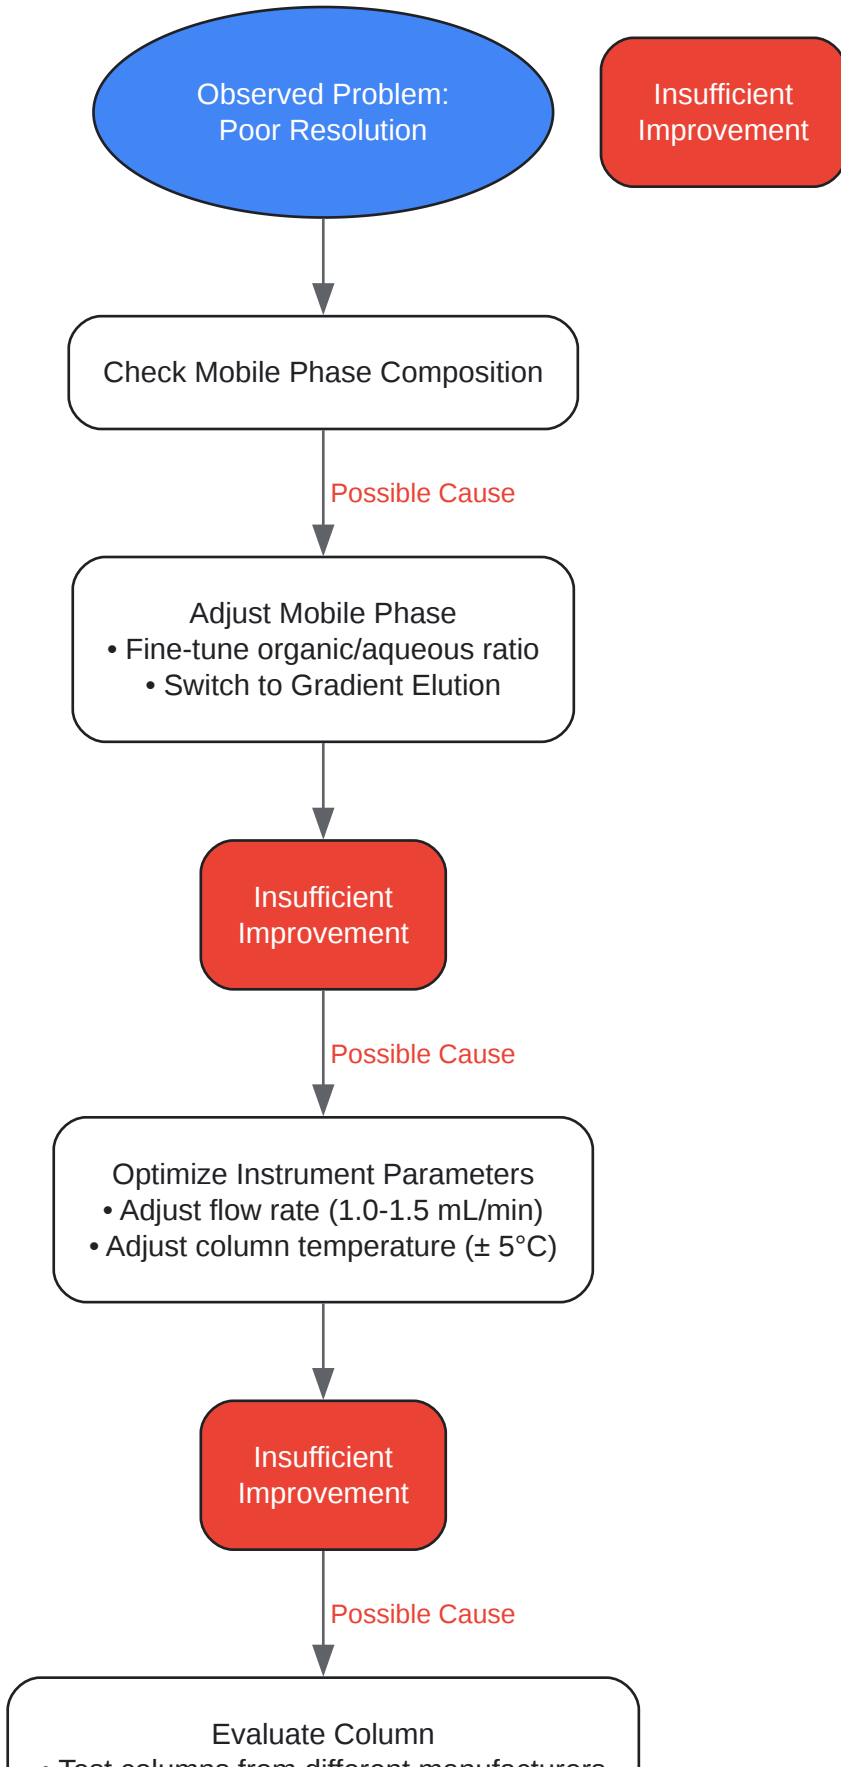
Observed Problem:
Poor Resolution

Insufficient Improvement

Check Mobile Phase Composition

Possible Cause

Adjust Mobile Phase
• Fine-tune organic/aqueous ratio
• Switch to Gradient Elution

Insufficient Improvement

Possible Cause

Optimize Instrument Parameters
• Adjust flow rate (1.0-1.5 mL/min)
• Adjust column temperature (± 5°C)

Insufficient Improvement

Possible Cause

Evaluate Column
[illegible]